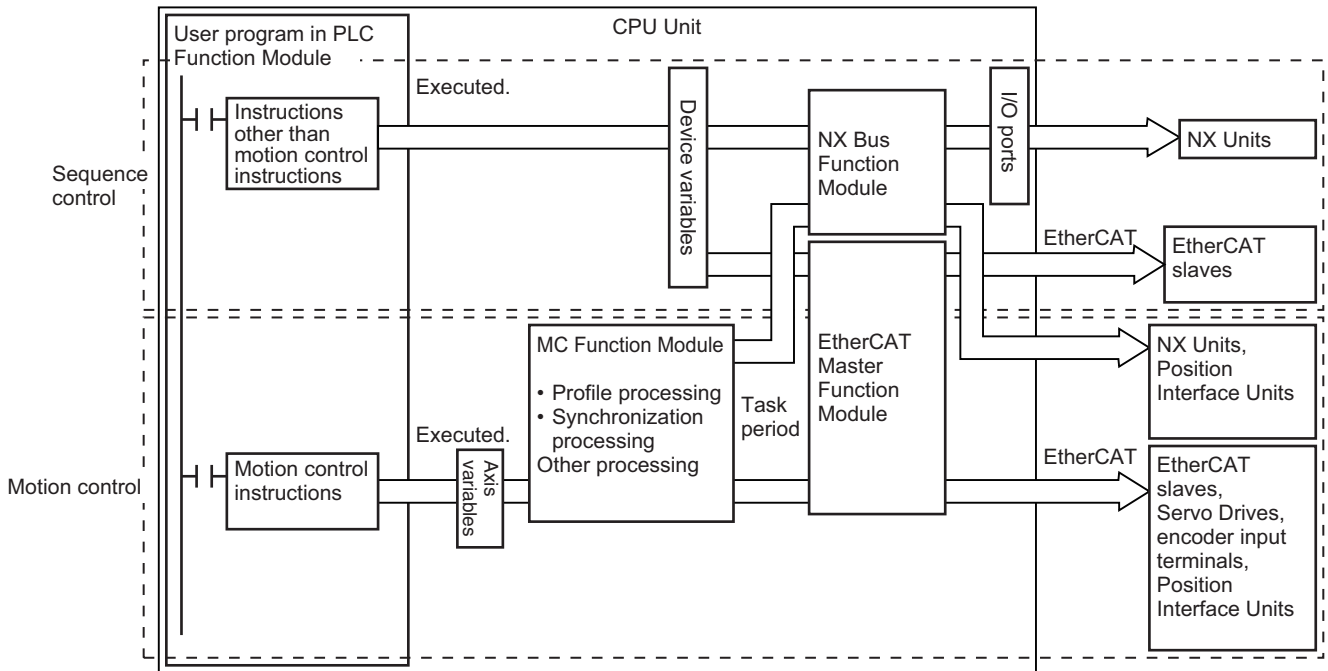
CPU Unit

User program in PLC Function Module

Sequence control

Instructions other than motion control instructions

Executed.

Device variables

NX Bus Function Module

I/O ports

NX Units

EtherCAT

EtherCAT slaves

Motion control

Motion control instructions

Executed.

Axis variables

MC Function Module

• Profile processing
• Synchronization processing
Other processing

Task period

EtherCAT Master Function Module

NX Units, Position Interface Units

EtherCAT

EtherCAT slaves, Servo Drives, encoder input terminals, Position Interface Units